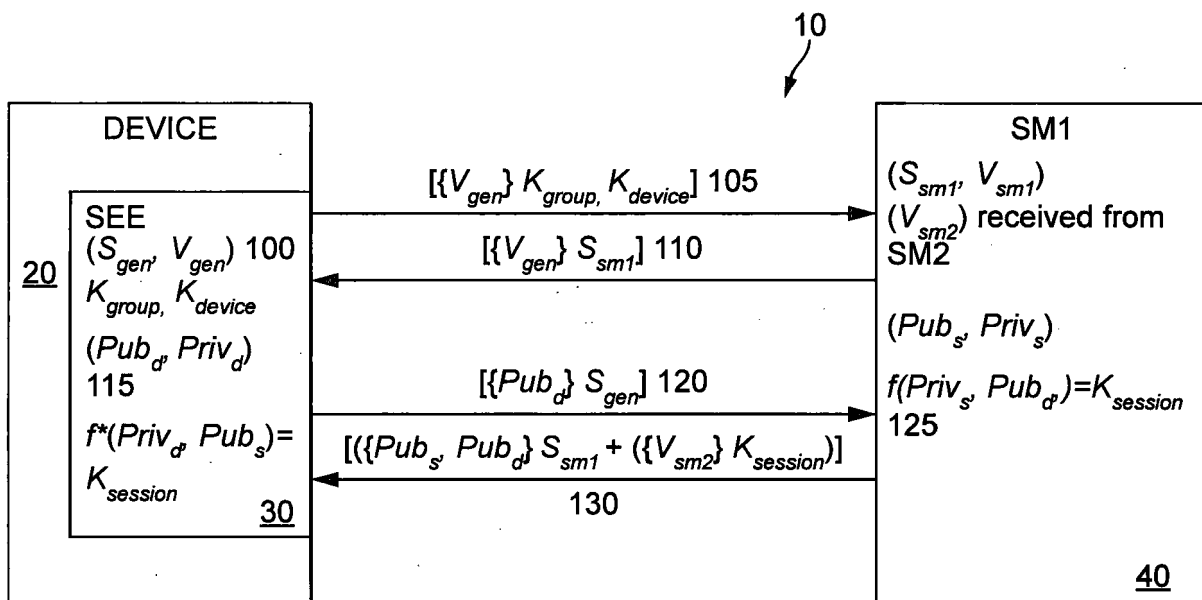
10

DEVICE

20

SEE
$(S_{gen}, V_{gen})$ 100
$K_{group}, K_{device}$
$(Pub_d, Priv_d)$
115
$f^*(Priv_d, Pub_s) = K_{session}$

30

$[\{V_{gen}\} K_{group}, K_{device}]$ 105

$[\{V_{gen}\} S_{sm1}]$ 110

$[\{Pub_d\} S_{gen}]$ 120

$[(\{Pub_s, Pub_d\} S_{sm1} + (\{V_{sm2}\} K_{session})]$
130

SM1
$(S_{sm1}, V_{sm1})$
$(V_{sm2})$ received from SM2

$(Pub_s, Priv_s)$
$f(Priv_s, Pub_d) = K_{session}$
125

40